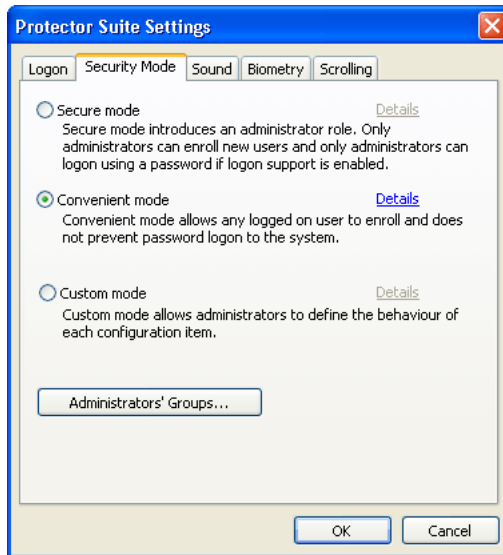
Protector Suite Settings

Logon | Security Mode | Sound | Biometry | Scrolling

Secure mode
Details
Secure mode introduces an administrator role. Only administrators can enroll new users and only administrators can logon using a password if logon support is enabled.

Convenient mode
Details
Convenient mode allows any logged on user to enroll and does not prevent password logon to the system.

Custom mode
Details
Custom mode allows administrators to define the behaviour of each configuration item.

Administrators' Groups...

OK
Cancel